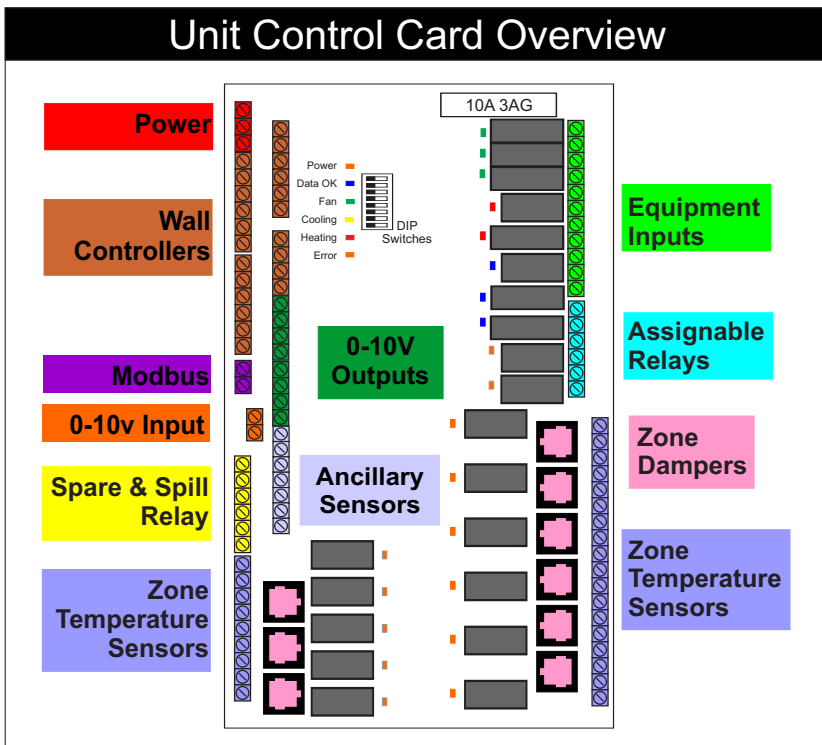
Unit Control Card Overview

Power

Wall Controllers

Modbus

0-10v Input

Spare & Spill Relay

Zone Temperature Sensors

10A 3AG

Power
Data OK
Fan
Cooling
Heating
Error

DIP Switches

0-10V Outputs

Ancillary Sensors

Equipment Inputs

Assignable Relays

Zone Dampers

Zone Temperature Sensors